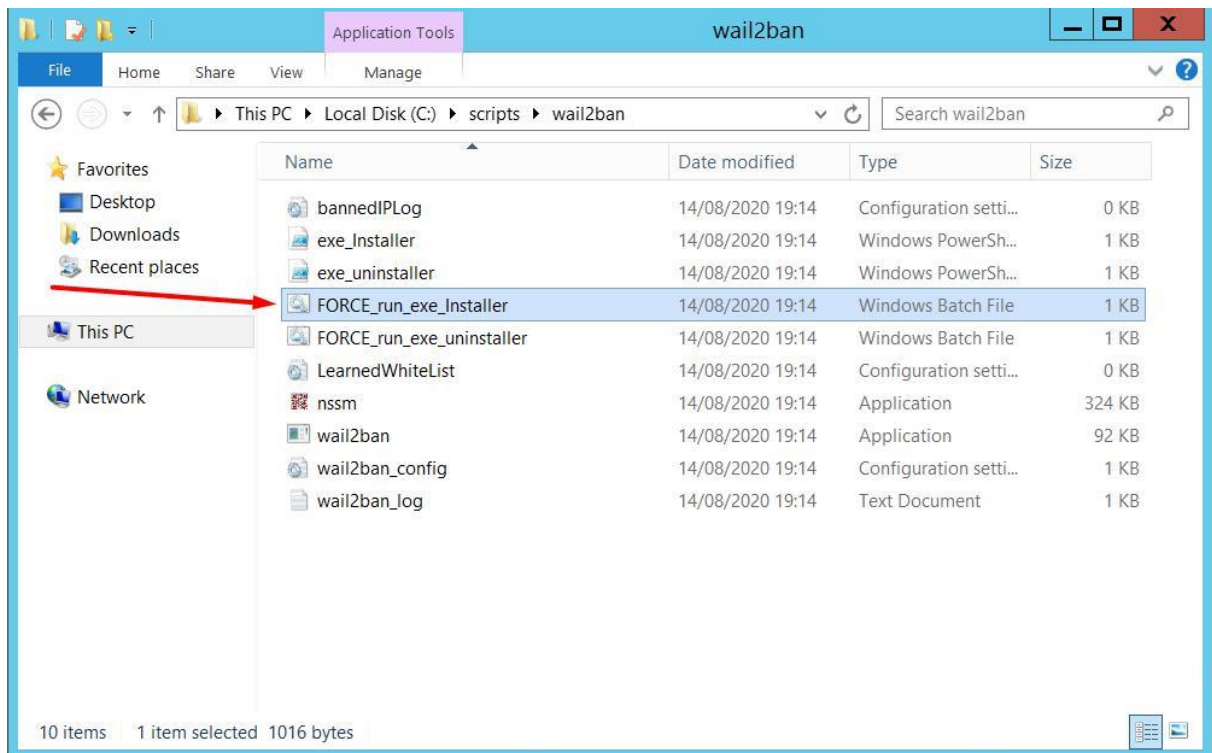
Application Tools

wail2ban

File Home Share View Manage

This PC ▸ Local Disk (C:) ▸ scripts ▸ wail2ban

Search wail2ban

Favorites
Desktop
Downloads
Recent places

This PC

Network

| Name | Date modified | Type | Size |
|---|---|---|---|
| bannedIPLog | 14/08/2020 19:14 | Configuration setti... | 0 KB |
| exe_Installer | 14/08/2020 19:14 | Windows PowerSh... | 1 KB |
| exe_uninstaller | 14/08/2020 19:14 | Windows PowerSh... | 1 KB |
| FORCE_run_exe_Installer | 14/08/2020 19:14 | Windows Batch File | 1 KB |
| FORCE_run_exe_uninstaller | 14/08/2020 19:14 | Windows Batch File | 1 KB |
| LearnedWhiteList | 14/08/2020 19:14 | Configuration setti... | 0 KB |
| nssm | 14/08/2020 19:14 | Application | 324 KB |
| wail2ban | 14/08/2020 19:14 | Application | 92 KB |
| wail2ban_config | 14/08/2020 19:14 | Configuration setti... | 1 KB |
| wail2ban_log | 14/08/2020 19:14 | Text Document | 1 KB |

10 items 1 item selected 1016 bytes